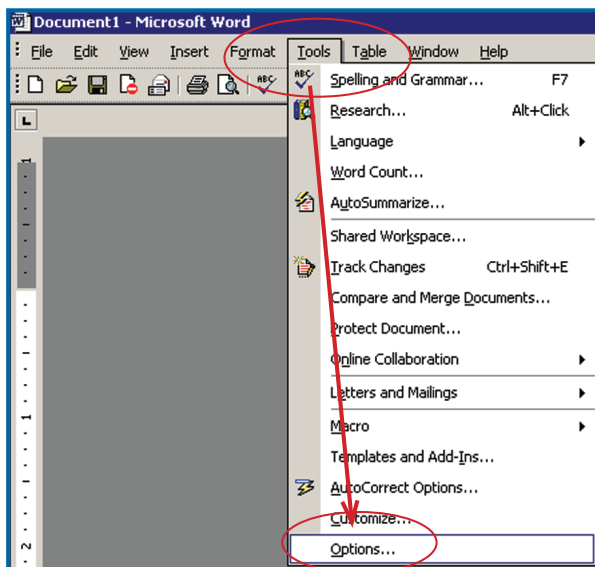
Document1 - Microsoft Word

File Edit View Insert Format Tools Table Window Help

Spelling and Grammar... F7
Research... Alt+Click
Language
Word Count...
AutoSummarize...
Shared Workspace...
Track Changes Ctrl+Shift+E
Compare and Merge Documents...
Protect Document...
Online Collaboration
Letters and Mailings
Macro
Templates and Add-Ins...
AutoCorrect Options...
Customize...
Options...